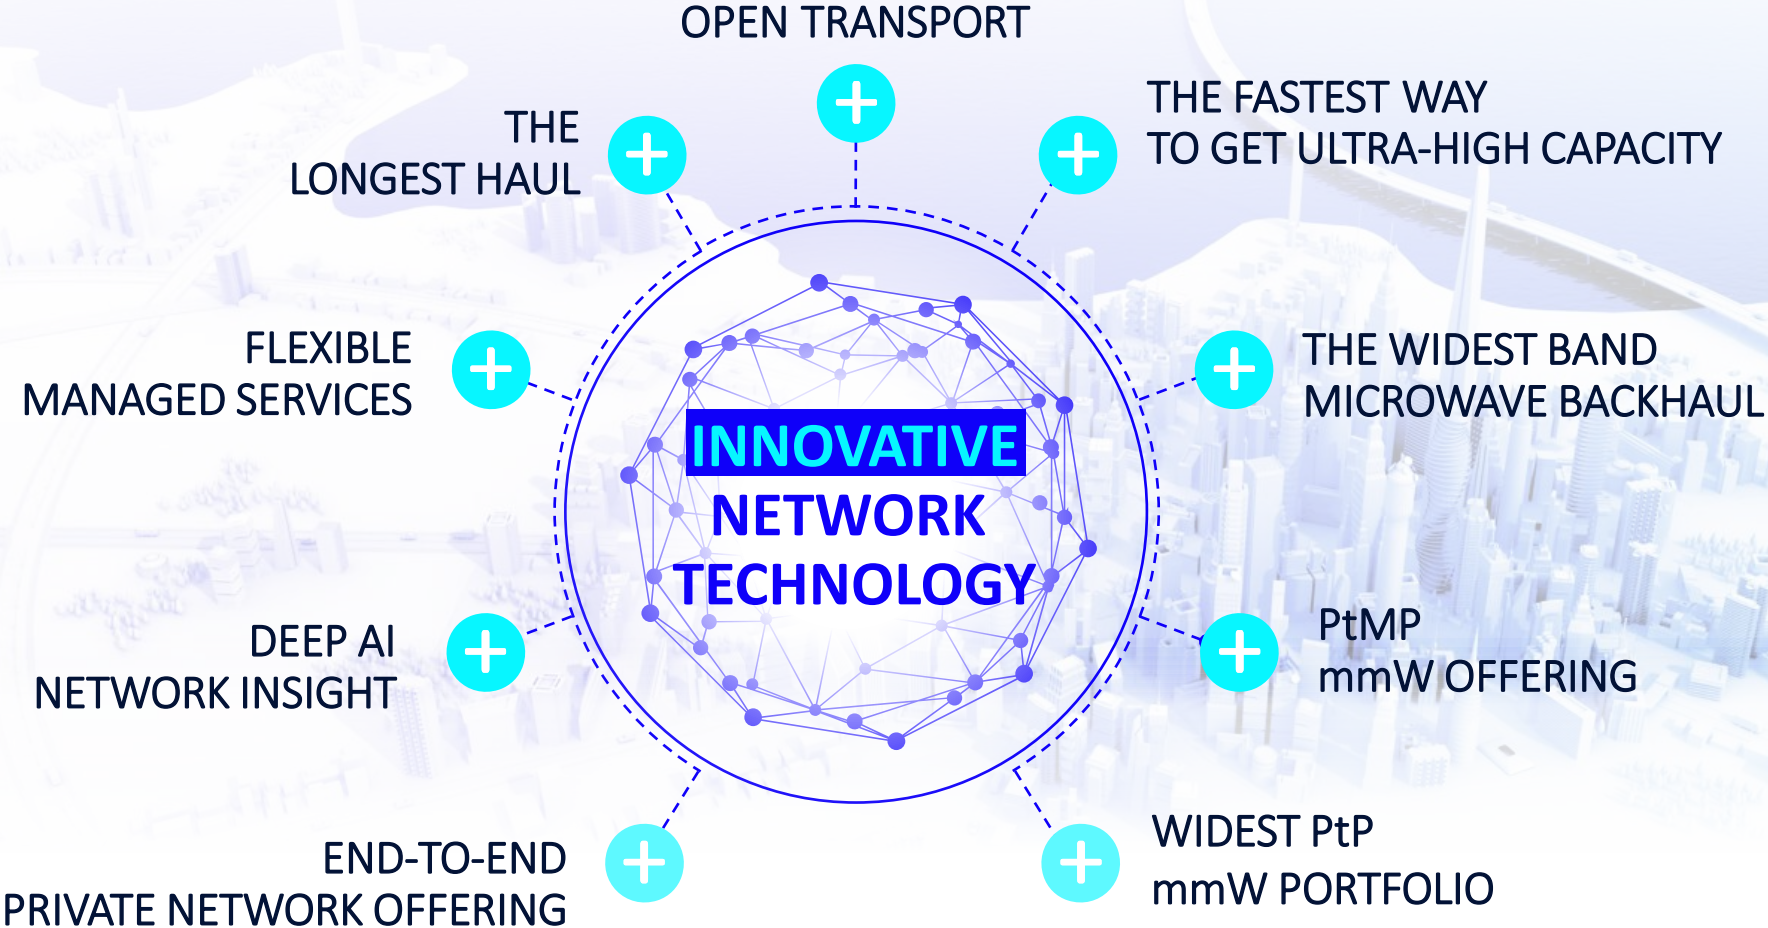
OPEN TRANSPORT

THE LONGEST HAUL

THE FASTEST WAY TO GET ULTRA-HIGH CAPACITY

FLEXIBLE MANAGED SERVICES

INNOVATIVE NETWORK TECHNOLOGY

THE WIDEST BAND MICROWAVE BACKHAUL

DEEP AI NETWORK INSIGHT

PtMP mmW OFFERING

END-TO-END PRIVATE NETWORK OFFERING

WIDEST PtP mmW PORTFOLIO